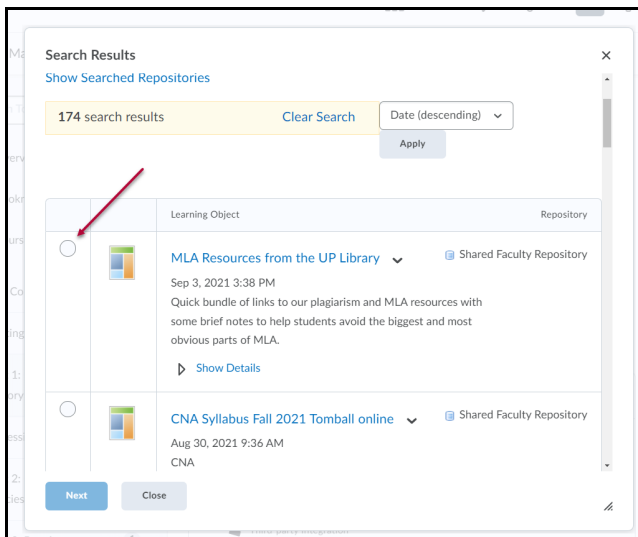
Search Results

Show Searched Repositories

174 search results Clear Search Date (descending)

Apply

| | | Learning Object | Repository |
|---|---|---|---|
| | | MLA Resources from the UP Library<br>Sep 3, 2021 3:38 PM<br>Quick bundle of links to our plagiarism and MLA resources with some brief notes to help students avoid the biggest and most obvious parts of MLA.<br>Show Details | Shared Faculty Repository |
| | | CNA Syllabus Fall 2021 Tomball online<br>Aug 30, 2021 9:36 AM<br>CNA | Shared Faculty Repository |

Next Close